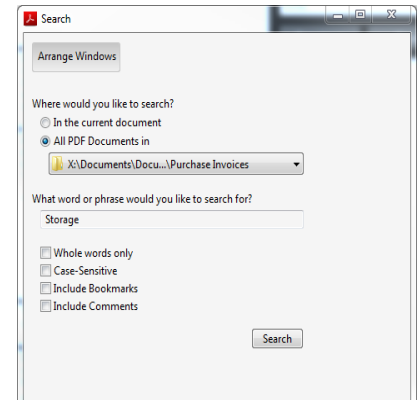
Search

Arrange Windows

Where would you like to search?
In the current document
All PDF Documents in

X:\Documents\Docu...\Purchase Invoices

What word or phrase would you like to search for?
Storage

Whole words only
Case-Sensitive
Include Bookmarks
Include Comments

Search